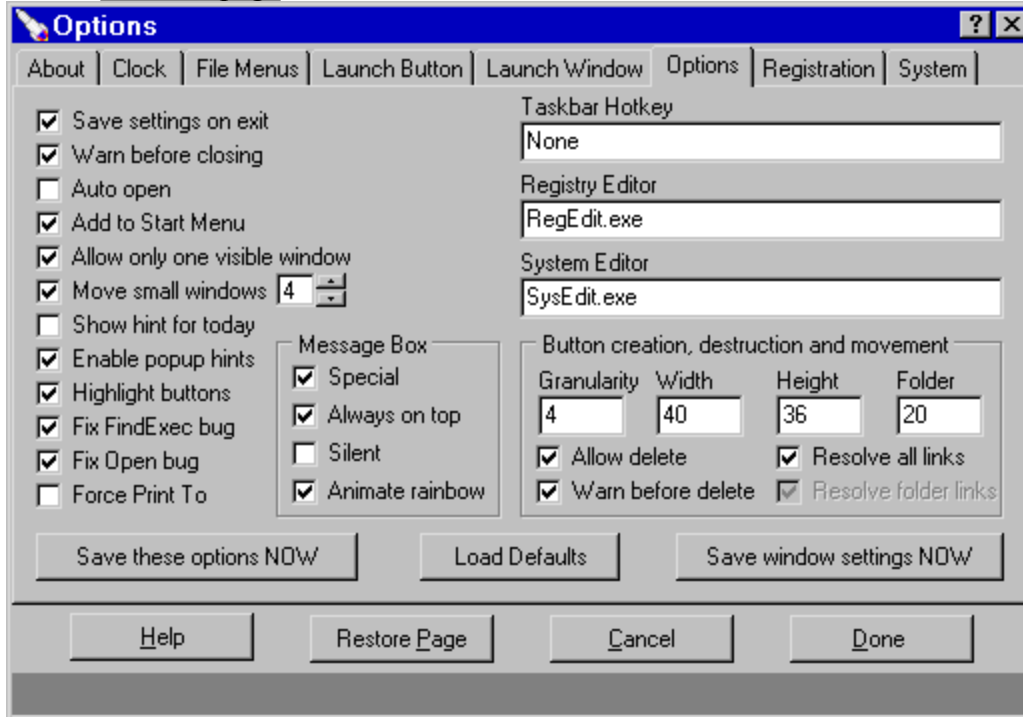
Options

?

About | Clock | File Menus | Launch Button | Launch Window | Options | Registration | System

Save settings on exit
Warn before closing
Auto open
Add to Start Menu
Allow only one visible window
Move small windows 4
Show hint for today
Enable popup hints
Highlight buttons
Fix FindExec bug
Fix Open bug
Force Print To

Message Box
Special
Always on top
Silent
Animate rainbow

Taskbar Hotkey
None
Registry Editor
RegEdit.exe
System Editor
SysEdit.exe

Button creation, destruction and movement
Granularity | Width | Height | Folder
4 | 40 | 36 | 20
Allow delete
Resolve all links
Warn before delete
Resolve folder links

Save these options NOW
Load Defaults
Save window settings NOW

Help
Restore Page
Cancel
Done